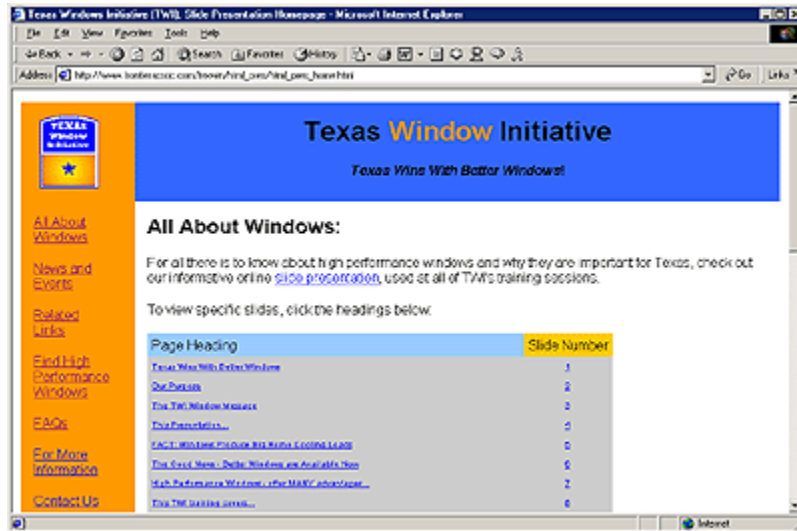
Texas Windows Initiative (TWI), Slide Presentation Homepage - Microsoft Internet Explorer

File Edit View Favorites Tools Help

Back Search Favorites History

Address http://www.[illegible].com/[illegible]/html_pres/html_pres_home.html Go Links

TEXAS Window Initiative

Texas Window Initiative

Texas Wins With Better Windows!

All About Windows

News and Events

Related Links

Find High Performance Windows

FAQs

For More Information

Contact Us

All About Windows:

For all there is to know about high performance windows and why they are important for Texas, check out our informative online slide presentation, used at all of TWI's training sessions.

To view specific slides, click the headings below:

| Page Heading | Slide Number |
|---|---|
| Texas Wins With Better Windows | 1 |
| Our Purpose | 2 |
| The TWI Window Message | 3 |
| This Presentation... | 4 |
| FACT: Windows Produce Big Home Cooling Loads | 5 |
| The Good News - Better Windows are Available Now | 6 |
| High Performance Windows - offer MANY advantages... | 7 |
| This TWI training covers... | 8 |

Internet